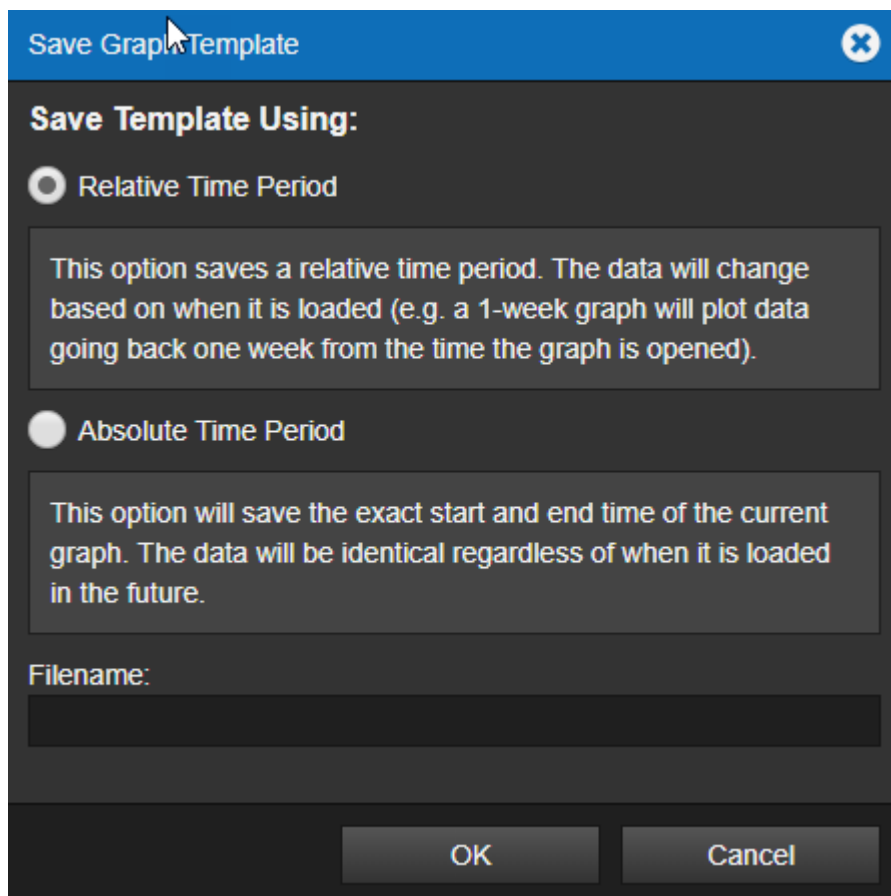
Save Graph Template

Save Template Using:

Relative Time Period

This option saves a relative time period. The data will change based on when it is loaded (e.g. a 1-week graph will plot data going back one week from the time the graph is opened).

Absolute Time Period

This option will save the exact start and end time of the current graph. The data will be identical regardless of when it is loaded in the future.

Filename:

OK

Cancel